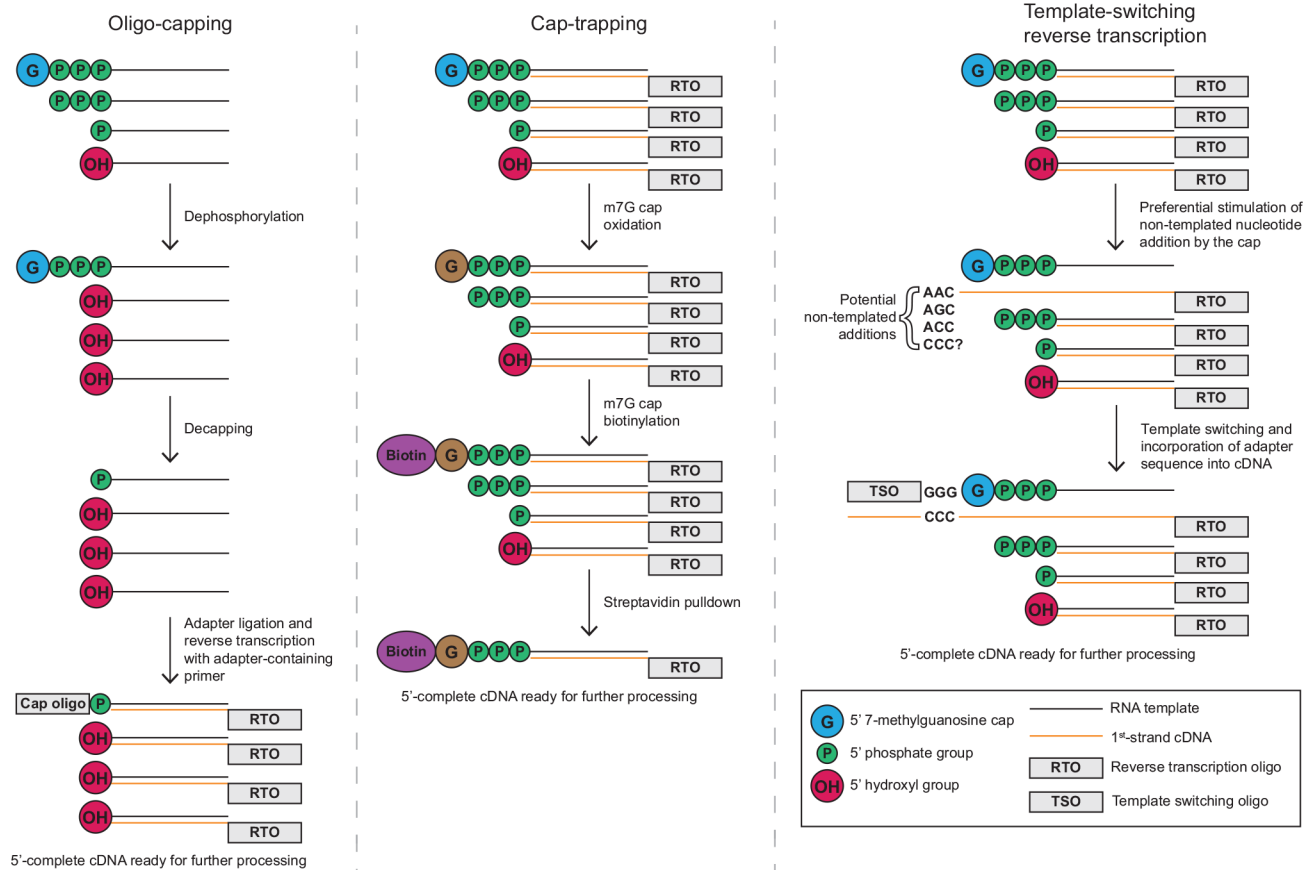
Oligo-capping

G P P P

P P P

P

OH

Dephosphorylation

G P P P

OH

OH

OH

Decapping

P

OH

OH

OH

Adapter ligation and reverse transcription with adapter-containing primer

Cap oligo P

OH RTO

OH RTO

OH RTO

RTO

5'-complete cDNA ready for further processing

Cap-trapping

G P P P RTO

P P P RTO

P RTO

OH RTO

m7G cap oxidation

G P P P RTO

P P P RTO

P RTO

OH RTO

m7G cap biotinylation

Biotin G P P P RTO

P P P RTO

P RTO

OH RTO

Streptavidin pulldown

Biotin G P P P RTO

5'-complete cDNA ready for further processing

Template-switching reverse transcription

G P P P RTO

P P P RTO

P RTO

OH RTO

Preferential stimulation of non-templated nucleotide addition by the cap

G P P P

Potential non-templated additions AAC AGC ACC CCC? RTO

P P P RTO

P RTO

OH RTO

Template switching and incorporation of adapter sequence into cDNA

TSO GGG G P P P

CCC RTO

P P P RTO

P RTO

OH RTO

5'-complete cDNA ready for further processing

G 5' 7-methylguanosine cap

P 5' phosphate group

OH 5' hydroxyl group

RNA template

1$^{st}$-strand cDNA

RTO Reverse transcription oligo

TSO Template switching oligo